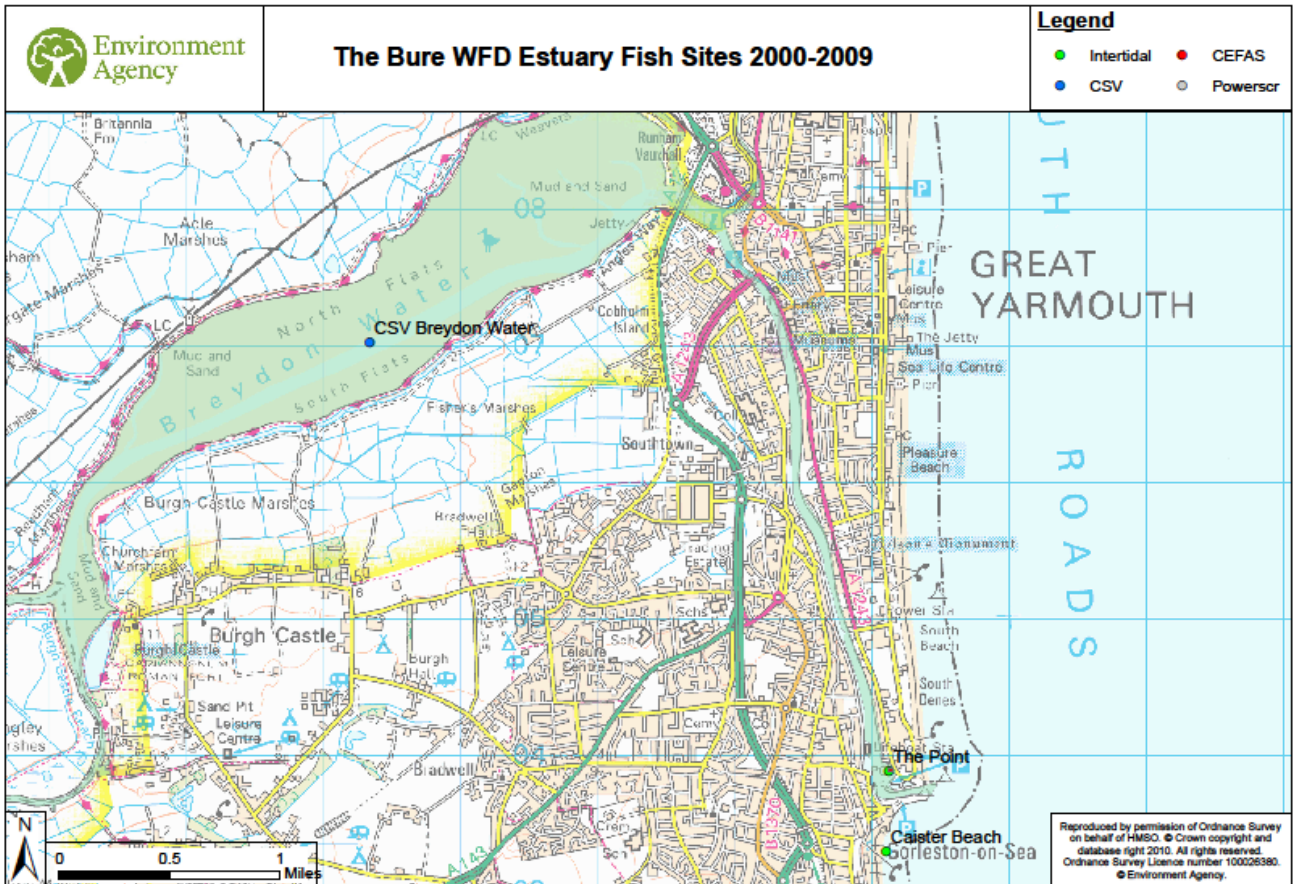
Environment Agency

The Bure WFD Estuary Fish Sites 2000-2009

Legend
Intertidal
CEFAS
CSV
Powerscr

Britannia Fm
Runham Vauxhall
Mud and Sand
Jetty
08
Acle Marshes
North Flats
Breydon Water
CSV Breydon Water
LC
Mud and Sand
South Flats
Cobholm Island
Fisher's Marshes
GREAT YARMOUTH
Pier
Leisure Centre
Mus
The Jetty
Mus
Sea Life Centre
Pier
Southtown
Pleasure Beach
ROADS
Burgh Castle Marshes
Bradwell
Churchfarm Marshes
Mud and Sand
Burgh Castle
Burgh Hall
Sand Pit
Leisure Centre
Bradwell
South Beach
South Denes
The Point
Caister Beach
Gorleston-on-Sea
A143
B1370
A1243
A12

N
0 0.5 1 Miles

Reproduced by permission of Ordnance Survey on behalf of HMSO. © Crown copyright and database right 2010. All rights reserved. Ordnance Survey Licence number 100026380. © Environment Agency.